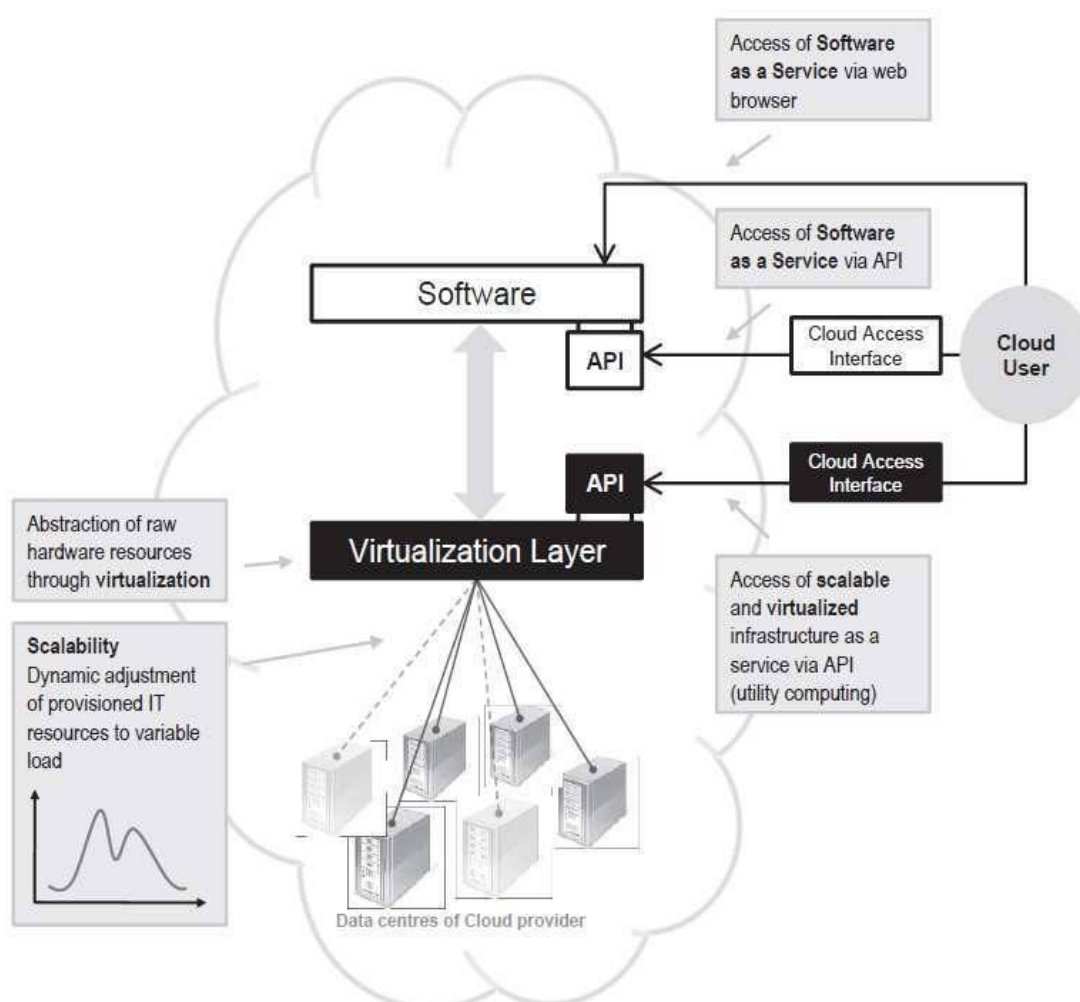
Access of Software as a Service via web browser

Access of Software as a Service via API

Software

API

Cloud Access Interface

Cloud User

API

Cloud Access Interface

Abstraction of raw hardware resources through virtualization

Virtualization Layer

Access of scalable and virtualized infrastructure as a service via API (utility computing)

Scalability
Dynamic adjustment of provisioned IT resources to variable load

Data centres of Cloud provider